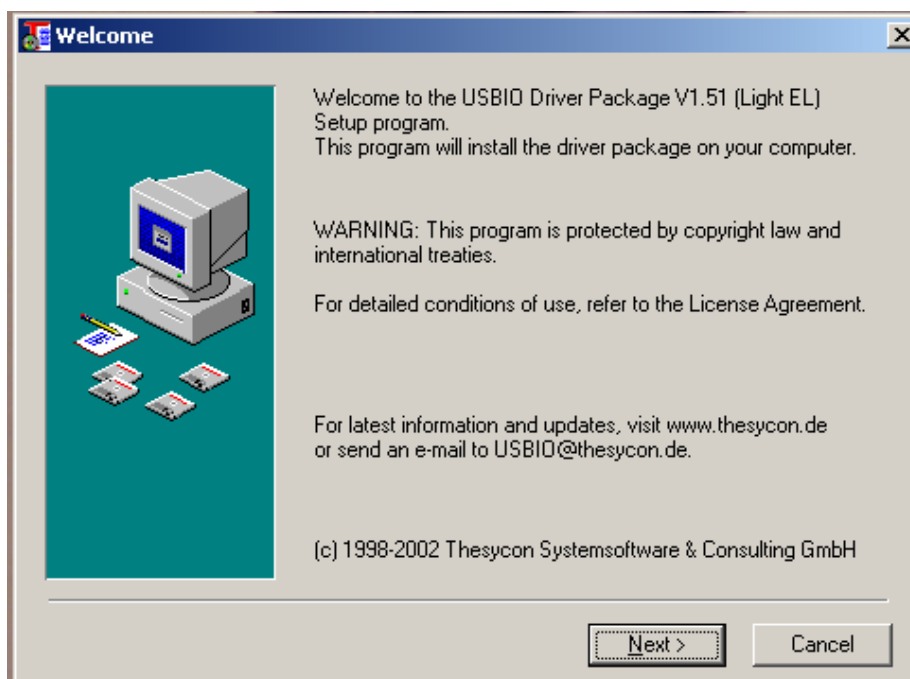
Welcome

Welcome to the USBIO Driver Package V1.51 (Light EL) Setup program.
This program will install the driver package on your computer.

WARNING: This program is protected by copyright law and international treaties.

For detailed conditions of use, refer to the License Agreement.

For latest information and updates, visit www.thesycon.de or send an e-mail to USBIO@thesycon.de.

(c) 1998-2002 Thesycon Systemsoftware & Consulting GmbH

Next >
Cancel